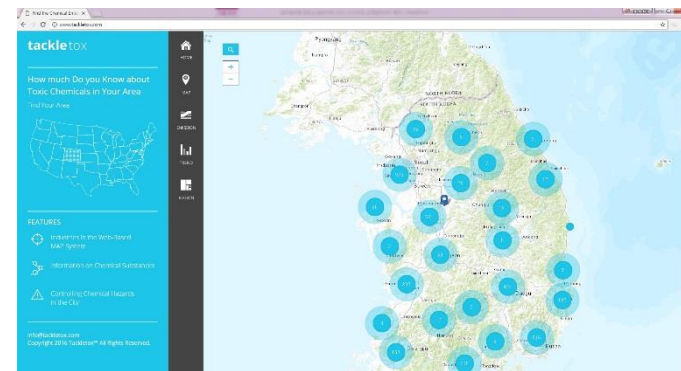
Find the Chemical Ent ×

www.tackletox.com

tackletox

HOME

MAP

EMISSION

TREND

REVIEW

How much Do you Know about Toxic Chemicals in Your Area

Find Your Area

FEATURES

Industries in the Web-Based MAP System

Information on Chemical Substances

Controlling Chemical Hazards in the City

info@tackletox.com
Copyright 2016 Tackletox™ All Rights Reserved.

+

−

26

9

5

15

6

11

8

2

6

5

7

3

6

2

8

5

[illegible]

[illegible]

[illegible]

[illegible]

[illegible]

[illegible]

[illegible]

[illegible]

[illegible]